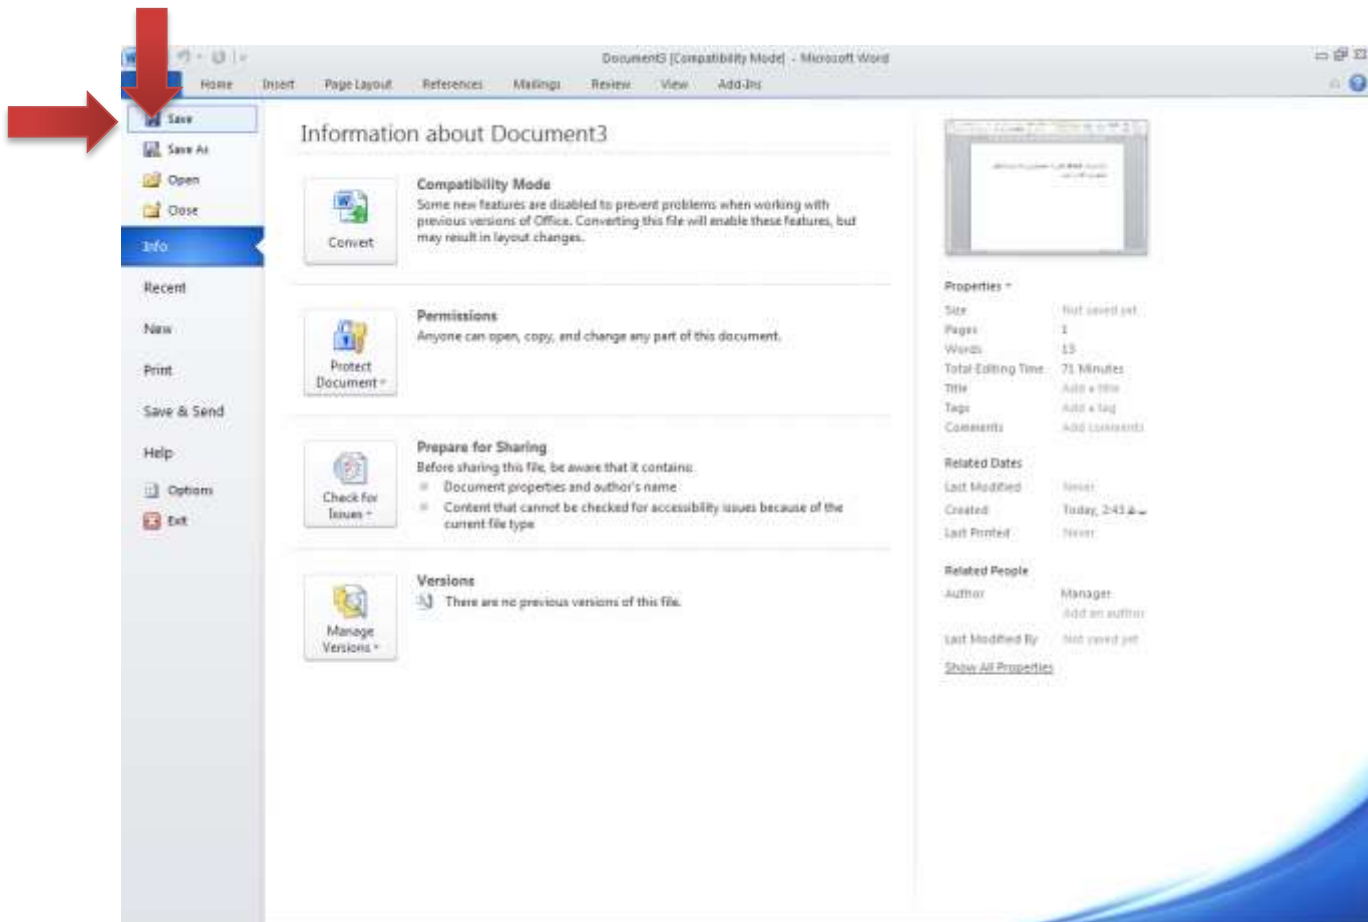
Document3 [Compatibility Mode] - Microsoft Word

Home Insert Page Layout References Mailings Review View Add-Ins

Save
Save As
Open
Close
Info
Recent
New
Print
Save & Send
Help
Options
Exit

Information about Document3

Convert

Compatibility Mode
Some new features are disabled to prevent problems when working with previous versions of Office. Converting this file will enable these features, but may result in layout changes.

Protect Document

Permissions
Anyone can open, copy, and change any part of this document.

Check for Issues

Prepare for Sharing
Before sharing this file, be aware that it contains:
Document properties and author's name
Content that cannot be checked for accessibility issues because of the current file type

Manage Versions

Versions
There are no previous versions of this file.

Properties

| | |
|---|---|
| Size | Not saved yet |
| Pages | 1 |
| Words | 13 |
| Total Editing Time | 71 Minutes |
| Title | Add a title |
| Tags | Add a tag |
| Comments | Add comments |

Related Dates

| | |
|---|---|
| Last Modified | Never |
| Created | Today, 2:43 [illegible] |
| Last Printed | Never |

Related People

| | |
|---|---|
| Author | Manager |
| | Add an author |
| Last Modified By | Not saved yet |

Show All Properties